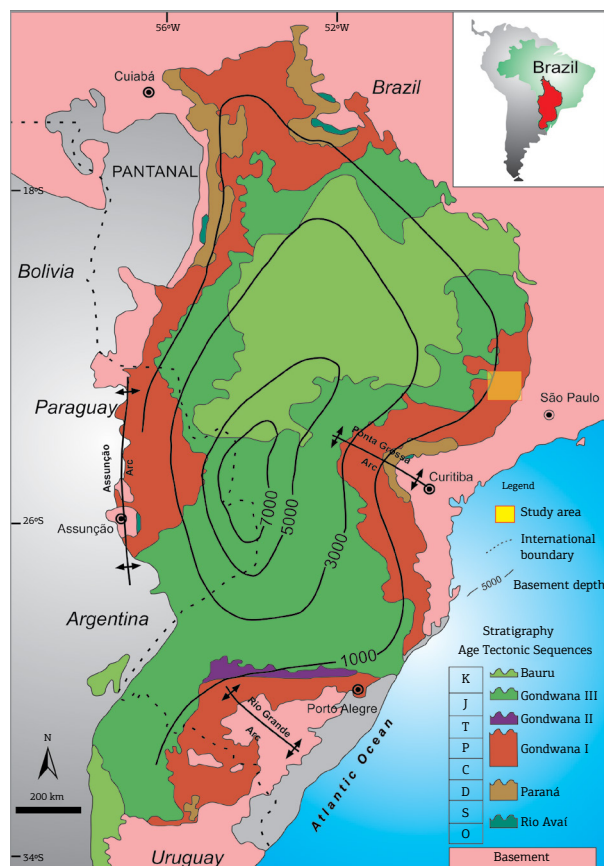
56ºW
52ºW
Brazil
Cuiabá
Brazil
PANTANAL
18ºS
Bolivia
Paraguay
Assunção Arc
Ponta Grossa Arc
São Paulo
Curitiba
7000
5000
3000
26ºS
Assunção
Argentina
1000
Rio Grande Arc
Porto Alegre
Atlantic Ocean
N
200 km
34ºS
Uruguay

Legend
Study area
International boundary
5000 Basement depth

Stratigraphy
Age Tectonic Sequences
K
J
T
P
C
D
S
O
Bauru
Gondwana III
Gondwana II
Gondwana I
Paraná
Rio Avaí
Basement